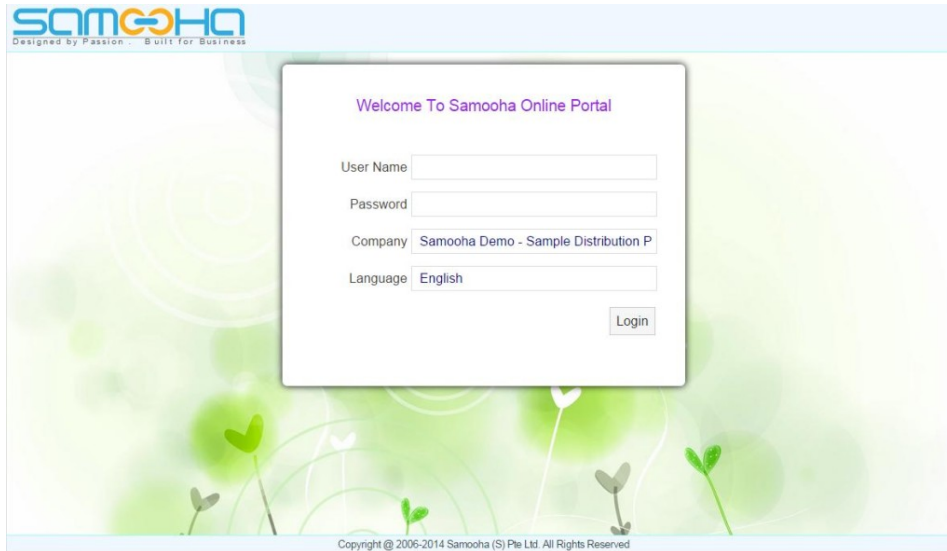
SAMOOHA
Designed by Passion . Built for Business

Welcome To Samooha Online Portal

User Name

Password

Company Samooha Demo - Sample Distribution P

Language English

Login

Copyright @ 2006-2014 Samooha (S) Pte Ltd. All Rights Reserved